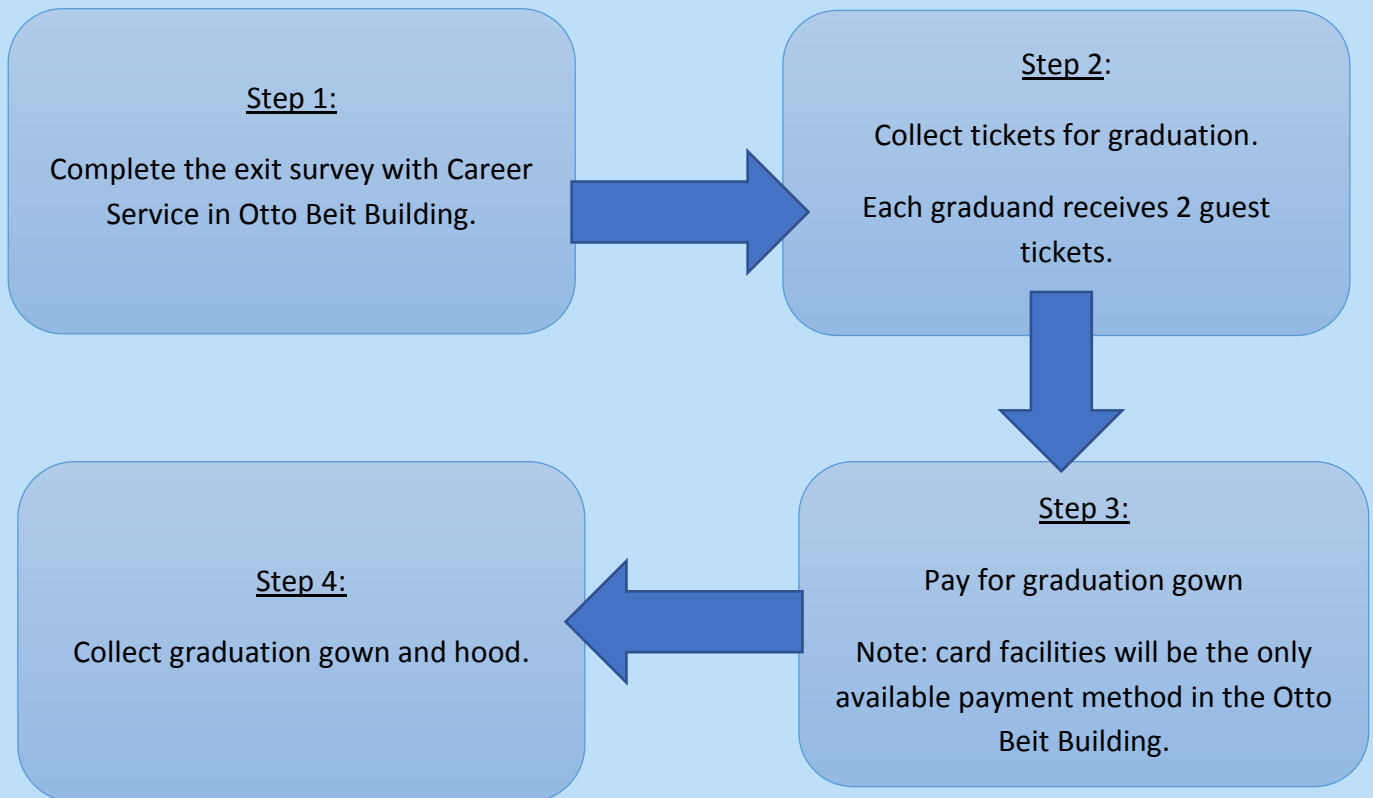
Step 1:

Complete the exit survey with Career Service in Otto Beit Building.

Step 2:

Collect tickets for graduation.

Each graduand receives 2 guest tickets.

Step 3:

Pay for graduation gown

Note: card facilities will be the only available payment method in the Otto Beit Building.

Step 4:

Collect graduation gown and hood.